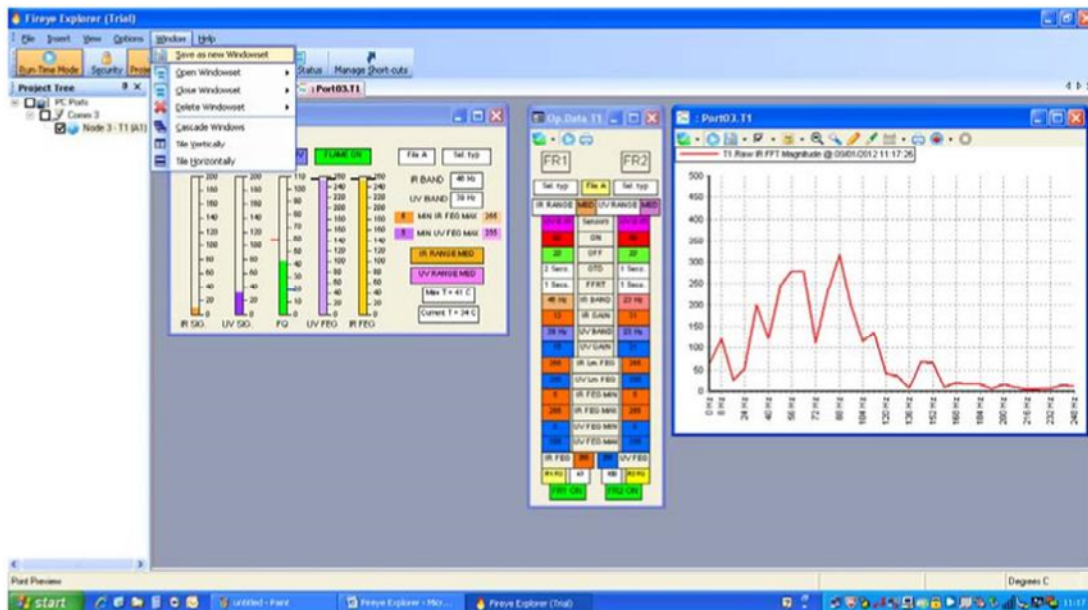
Fireye Explorer (Trial)

File Insert View Options Window Help

Run Time Mode Security Probe Status Manage Short-cuts

Save as new Windowset
Open Windowset
Close Windowset
Delete Windowset
Cascade Windows
Tile Vertically
Tile Horizontally

Project Tree
PC Ports
Comm 3
Node 3 - T1 (A1)

: Port03.T1

FLAME ON

File A Sel. typ

IR BAND 48 Hz
UV BAND 39 Hz
MIN IR FEG MAX 255
MIN UV FEG MAX 255
IR RANGE MED
UV RANGE MED
Max T = 41 C
Current T = 34 C

IR SIG. UV SIG. FQ UV FEG IR FEG

Op.Data T1

FR1 FR2
Sel. typ File A Sel. typ
IR RANGE MED UV RANGE MED
Sensors
ON
OFF
2 Secs. OTD 1 Secs.
1 Secs. FFRT 1 Secs.
48 Hz IR BAND 23 Hz
12 IR GAIN 31
39 Hz UV BAND 23 Hz
UV GAIN
255 IR Lim FEG 255
255 UV Lim FEG 255
8 IR FEG MIN 8
255 IR FEG MAX 255
8 UV FEG MIN 8
255 UV FEG MAX 255
IR FEG UV FEG
Rh RG 40 RB RD RG
FR1 ON FR2 ON

: Port03.T1

T1 Raw IR FFT Magnitude @ 09/01/2012 11:17:26

500
450
400
350
300
250
200
150
100
50
0

0 Hz 8 Hz 24 Hz 40 Hz 56 Hz 72 Hz 88 Hz 104 Hz 120 Hz 136 Hz 152 Hz 168 Hz 184 Hz 200 Hz 216 Hz 232 Hz 248 Hz

Port Preview
Degrees C

start untitled - Paint Fireye Explorer - Micr... Fireye Explorer (Trial) 11:17